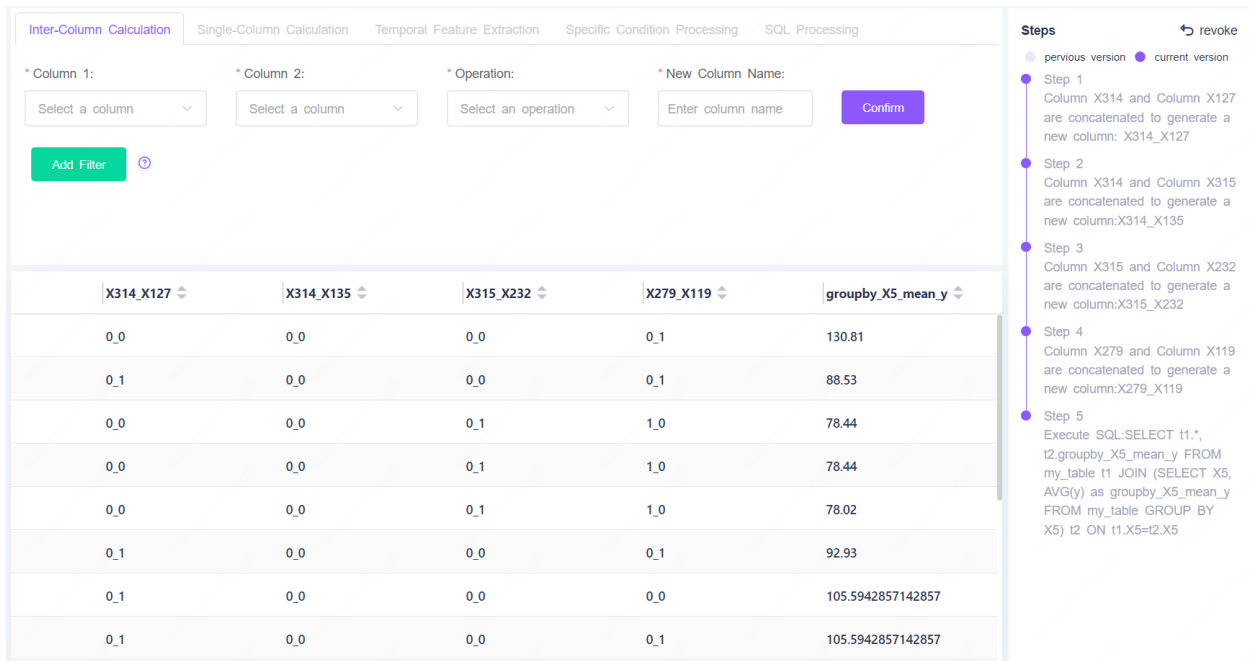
Inter-Column Calculation Single-Column Calculation Temporal Feature Extraction Specific Condition Processing SQL Processing

* Column 1: Select a column
* Column 2: Select a column
* Operation: Select an operation
* New Column Name: Enter column name
Confirm

Add Filter

| X314_X127 | X314_X135 | X315_X232 | X279_X119 | groupby_X5_mean_y |
|---|---|---|---|---|
| 0_0 | 0_0 | 0_0 | 0_1 | 130.81 |
| 0_1 | 0_0 | 0_0 | 0_1 | 88.53 |
| 0_0 | 0_0 | 0_1 | 1_0 | 78.44 |
| 0_0 | 0_0 | 0_1 | 1_0 | 78.44 |
| 0_0 | 0_0 | 0_1 | 1_0 | 78.02 |
| 0_1 | 0_0 | 0_0 | 0_1 | 92.93 |
| 0_1 | 0_0 | 0_0 | 0_0 | 105.5942857142857 |
| 0_1 | 0_0 | 0_0 | 0_1 | 105.5942857142857 |

Steps
revoke
pervious version current version

Step 1
Column X314 and Column X127 are concatenated to generate a new column: X314_X127

Step 2
Column X314 and Column X315 are concatenated to generate a new column:X314_X135

Step 3
Column X315 and Column X232 are concatenated to generate a new column:X315_X232

Step 4
Column X279 and Column X119 are concatenated to generate a new column:X279_X119

Step 5
Execute SQL:SELECT t1.*, t2.groupby_X5_mean_y FROM my_table t1 JOIN (SELECT X5, AVG(y) as groupby_X5_mean_y FROM my_table GROUP BY X5) t2 ON t1.X5=t2.X5